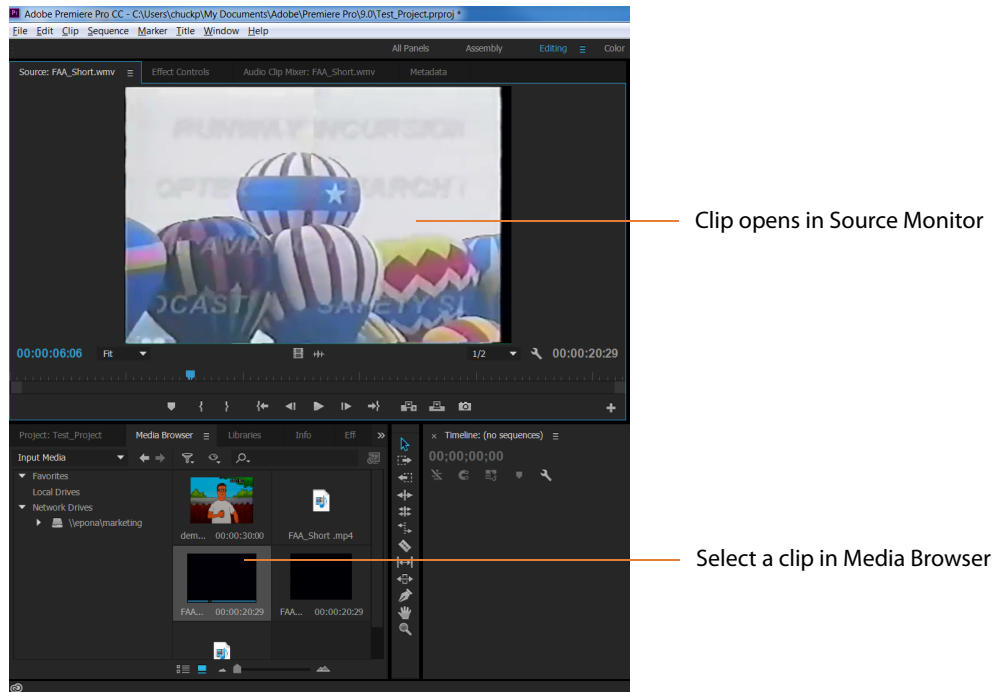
Adobe Premiere Pro CC - C:\Users\chuckp\My Documents\Adobe\Premiere Pro\9.0\Test_Project.prproj *
File Edit Clip Sequence Marker Title Window Help
All Panels Assembly Editing Color
Source: FAA_Short.wmv Effect Controls Audio Clip Mixer: FAA_Short.wmv Metadata

RUNWAY INCURSION
OPTEK SEARCH
AVIATION
BROADCAST SAFETY SI

00:00:06:06 Fit 1/2 00:00:20:29

Project: Test_Project Media Browser Libraries Info Eff
Input Media
Favorites
Local Drives
Network Drives
\\epona\marketing
dem... 00:00:30:00
FAA_Short .mp4
FAA... 00:00:20:29
FAA... 00:00:20:29
Timeline: (no sequences)
00;00;00;00

Clip opens in Source Monitor

Select a clip in Media Browser